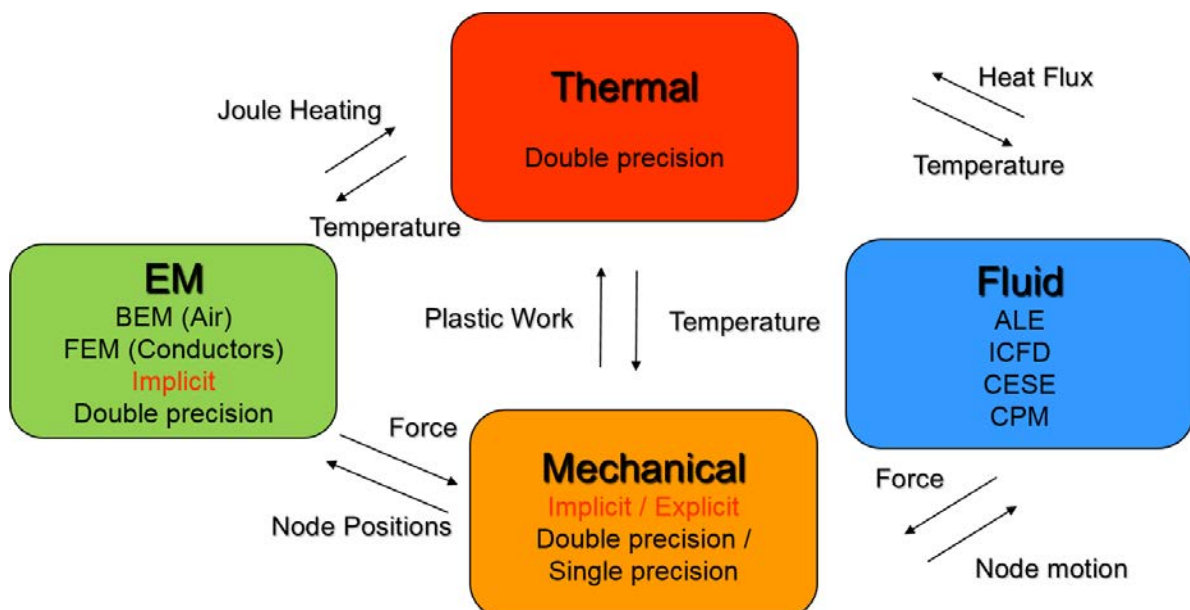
Thermal
Double precision

Joule Heating

Temperature

Heat Flux

Temperature

EM
BEM (Air)
FEM (Conductors)
Implicit
Double precision

Plastic Work

Temperature

Fluid
ALE
ICFD
CESE
CPM

Force

Node Positions

Mechanical
Implicit / Explicit
Double precision /
Single precision

Force

Node motion